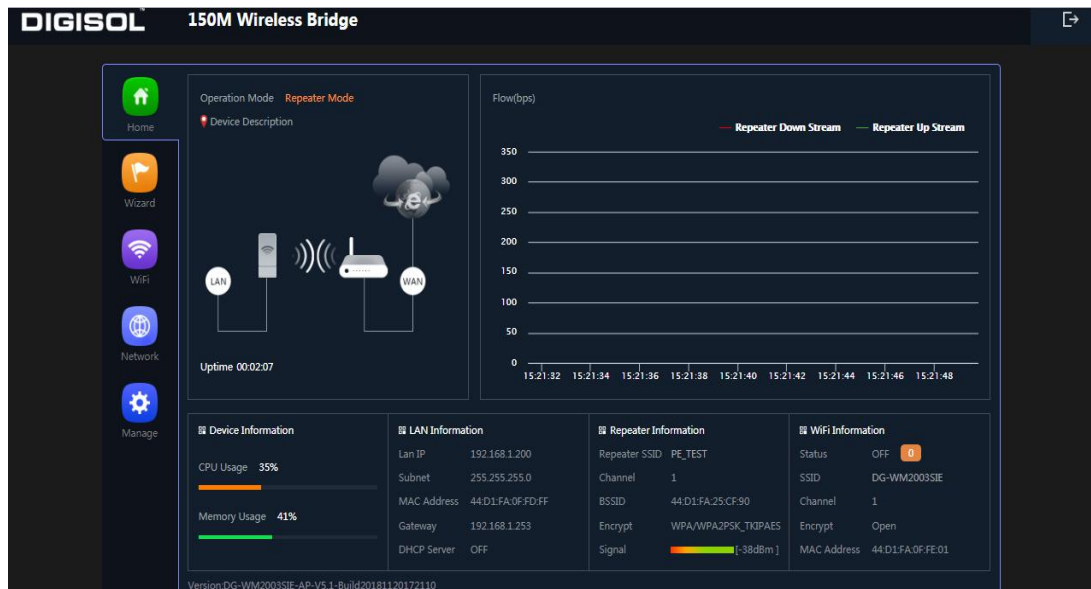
DIGISOL

150M Wireless Bridge

Home

Wizard

WiFi

Network

Manage

Operation Mode Repeater Mode

Device Description

LAN

WAN

Uptime 00:02:07

Flow(bps)

Repeater Down Stream — Repeater Up Stream

350
300
250
200
150
100
50
0

15:21:32 15:21:34 15:21:36 15:21:38 15:21:40 15:21:42 15:21:44 15:21:46 15:21:48

Device Information

CPU Usage 35%

Memory Usage 41%

LAN Information

| | |
|---|---|
| Lan IP | 192.168.1.200 |
| Subnet | 255.255.255.0 |
| MAC Address | 44:D1:FA:0F:FD:FF |
| Gateway | 192.168.1.253 |
| DHCP Server | OFF |

Repeater Information

| | |
|---|---|
| Repeater SSID | PE_TEST |
| Channel | 1 |
| BSSID | 44:D1:FA:25:CF:90 |
| Encrypt | WPA/WPA2PSK_TKIPAES |
| Signal | [-38dBm] |

WiFi Information

| | |
|---|---|
| Status | OFF 0 |
| SSID | DG-WM2003SIE |
| Channel | 1 |
| Encrypt | Open |
| MAC Address | 44:D1:FA:0F:FE:01 |

Version:DG-WM2003SIE-AP-V5.1-Build20181120172110